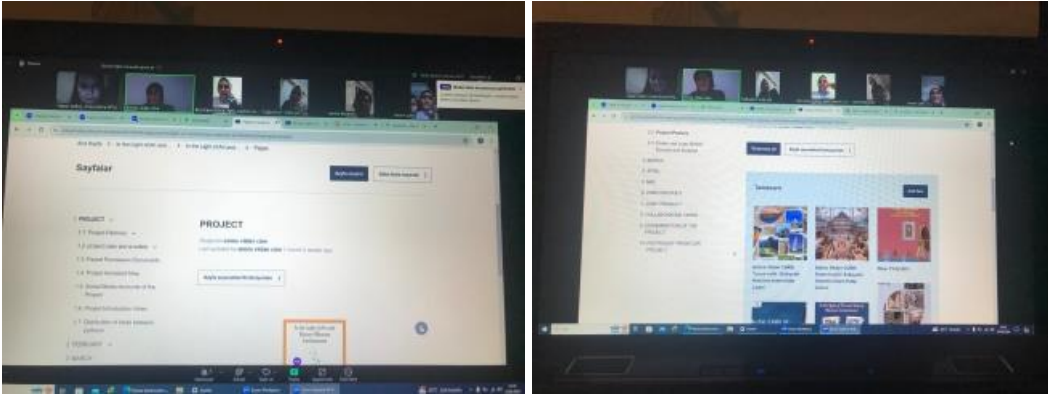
Sayfalar

PROJECT

1 PROJECT

1.1 Project Partners

1.2 Project Introduction Video

1.3 Project Timeline

1.4 Project Introduction Video

1.5 Social Media Accounts of the Project

1.6 Project Introduction Video

1.7 Distribution of tasks between partners

2 TEAMLABS

3 SEARCH

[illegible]

Sayfa düzenle

Sayfa ekle

1.1 Project Partners

1.2 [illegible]

2 SEARCH

3 STEM

4 ART

5 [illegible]

6 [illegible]

7 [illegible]

8 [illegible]

9 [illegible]

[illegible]